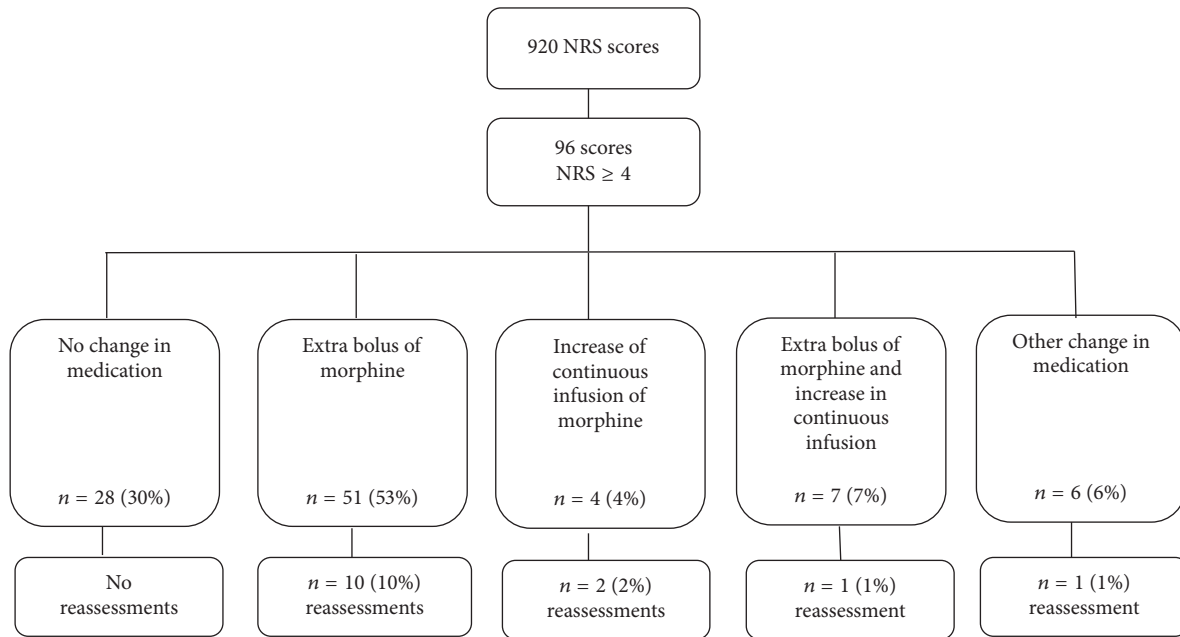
920 NRS scores

96 scores
NRS $\geq 4$

No change in medication

$n = 28$ (30%)

Extra bolus of morphine

$n = 51$ (53%)

Increase of continuous infusion of morphine

$n = 4$ (4%)

Extra bolus of morphine and increase in continuous infusion

$n = 7$ (7%)

Other change in medication

$n = 6$ (6%)

No reassessments

$n = 10$ (10%) reassessments

$n = 2$ (2%) reassessments

$n = 1$ (1%) reassessment

$n = 1$ (1%) reassessment